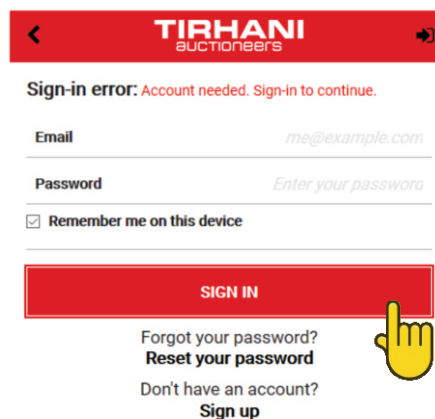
TIRHANI
auctioneers

Sign-in error: Account needed. Sign-in to continue.

Email me@example.com

Password Enter your passwora

Remember me on this device

SIGN IN

Forgot your password?
Reset your password

Don't have an account?
Sign up